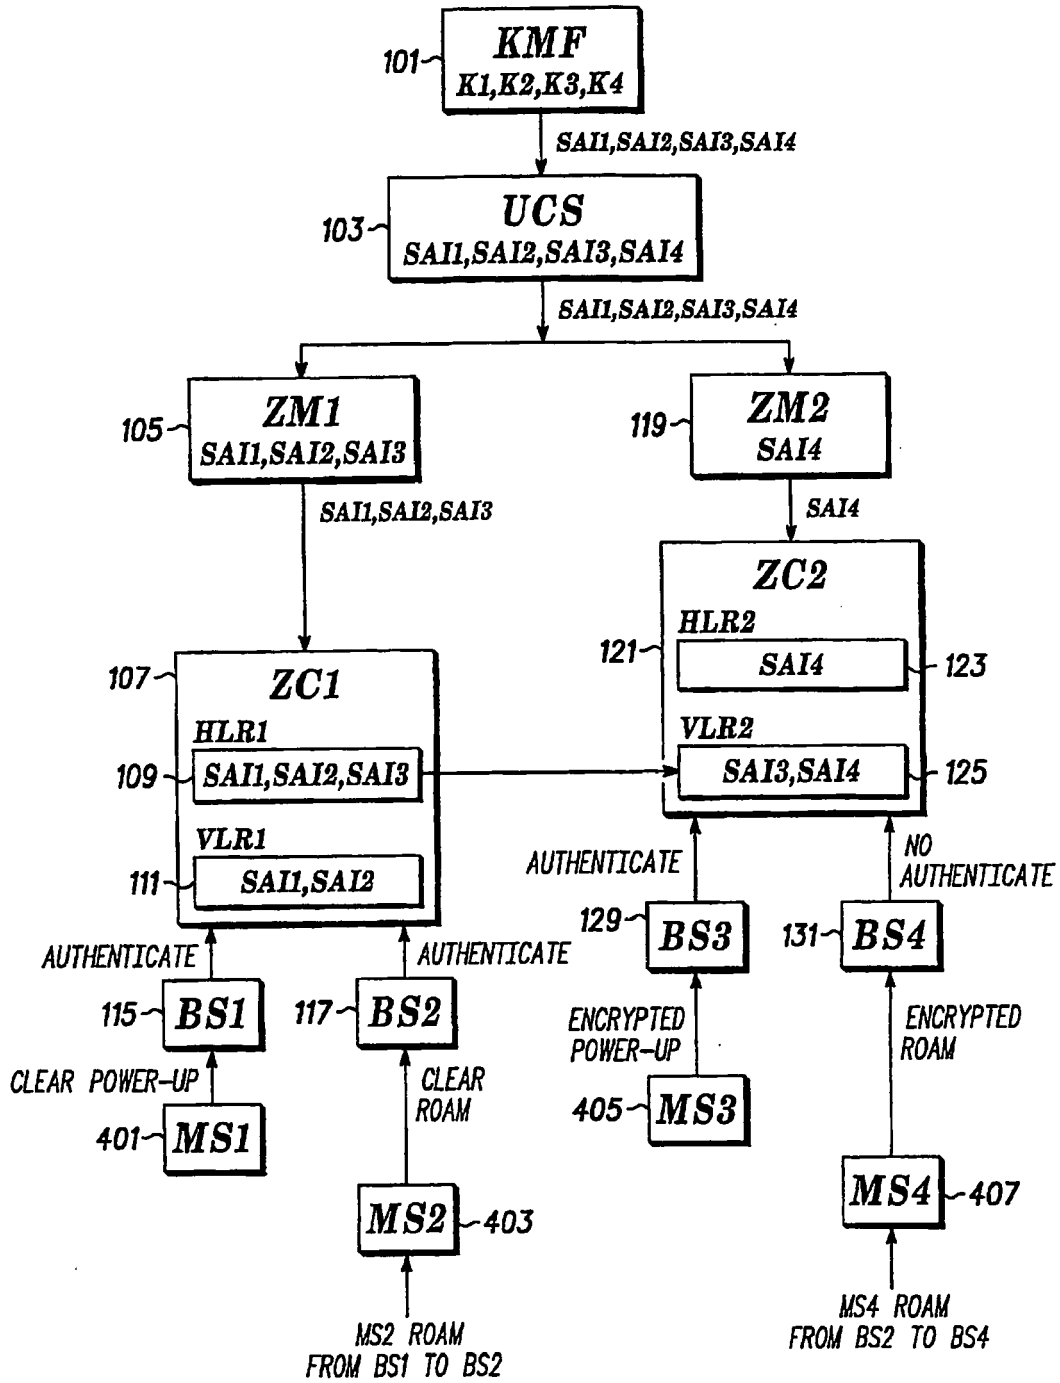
101 KMF
K1,K2,K3,K4

SAI1,SAI2,SAI3,SAI4

103 UCS
SAI1,SAI2,SAI3,SAI4

SAI1,SAI2,SAI3,SAI4

105 ZM1
SAI1,SAI2,SAI3

119 ZM2
SAI4

SAI1,SAI2,SAI3

SAI4

ZC2
121 HLR2
SAI4 123
VLR2
SAI3,SAI4 125

107 ZC1
HLR1
109 SAI1,SAI2,SAI3
VLR1
111 SAI1,SAI2

AUTHENTICATE

NO AUTHENTICATE

129 BS3

131 BS4

AUTHENTICATE

AUTHENTICATE

115 BS1

117 BS2

ENCRYPTED POWER-UP

ENCRYPTED ROAM

CLEAR POWER-UP

CLEAR ROAM

405 MS3

401 MS1

MS2 403

MS4 407

MS2 ROAM FROM BS1 TO BS2

MS4 ROAM FROM BS2 TO BS4